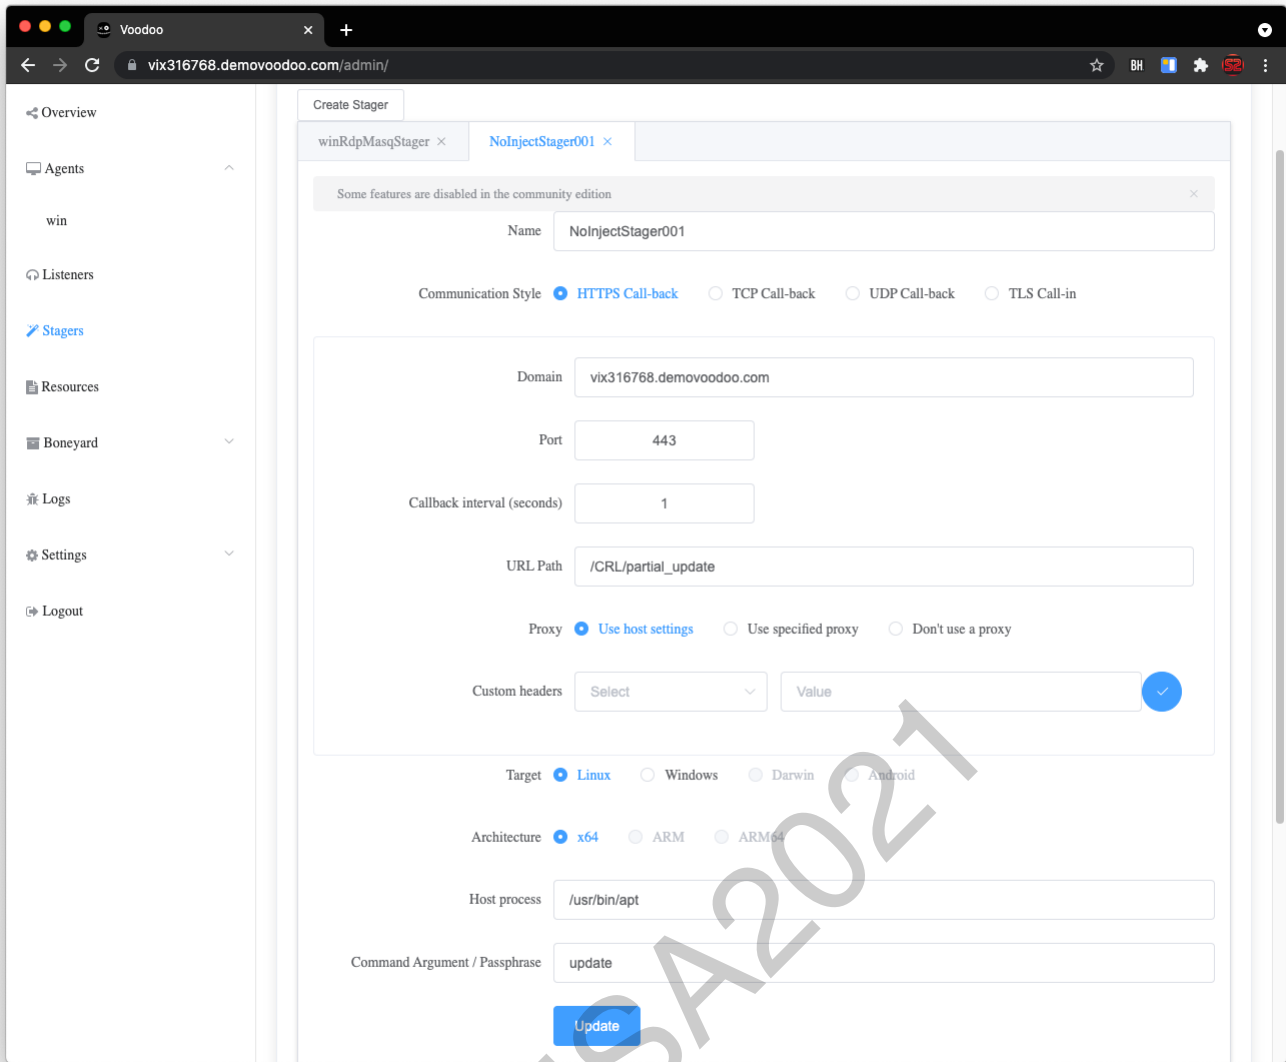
Voodoo

vix316768.demovoodoo.com/admin/

BH

Overview

Agents

win

Listeners

Stagers

Resources

Boneyard

Logs

Settings

Logout

Create Stager

winRdpMasqStager ×

NoInjectStager001 ×

Some features are disabled in the community edition ×

Name NoInjectStager001

Communication Style HTTPS Call-back TCP Call-back UDP Call-back TLS Call-in

Domain vix316768.demovoodoo.com

Port 443

Callback interval (seconds) 1

URL Path /CRL/partial_update

Proxy Use host settings Use specified proxy Don't use a proxy

Custom headers Select Value

Target Linux Windows Darwin Android

Architecture x64 ARM ARM64

Host process /usr/bin/apt

Command Argument / Passphrase update

Update

SA2021